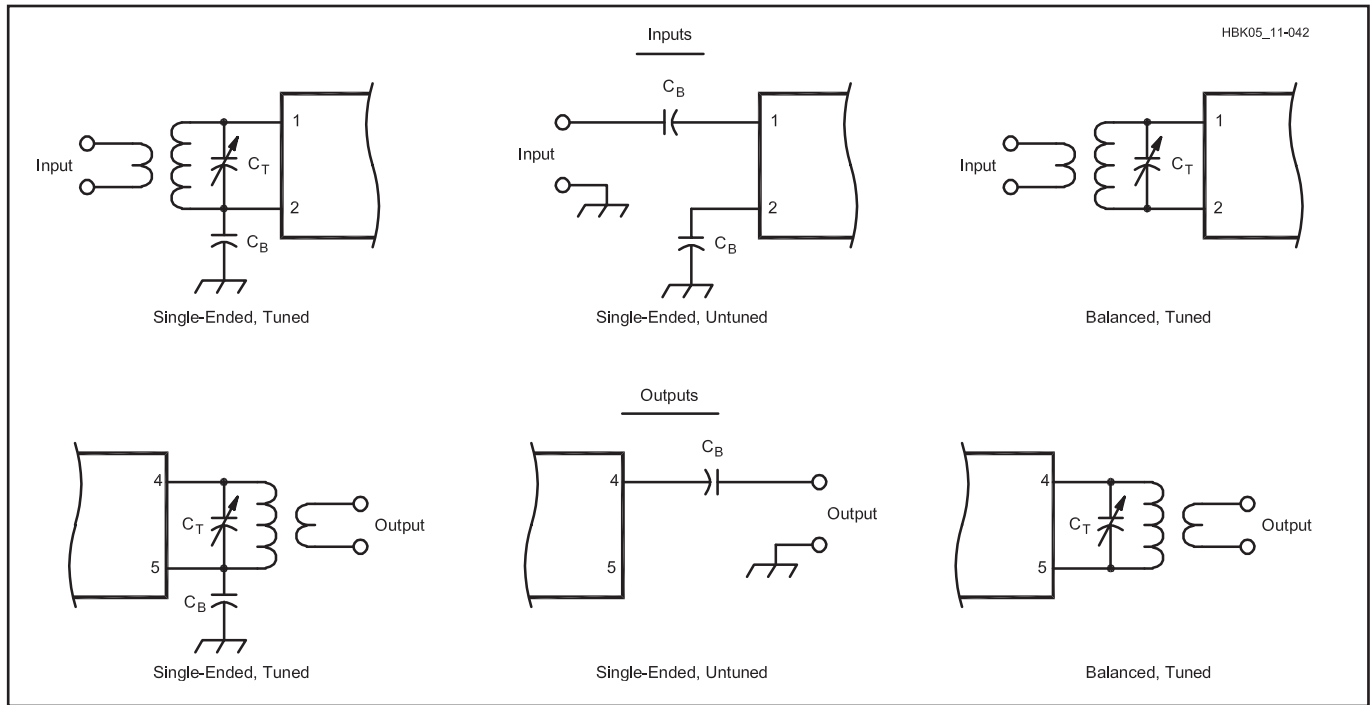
HBK05_11-042

Inputs

Input
$C_T$
1
2
$C_B$
Single-Ended, Tuned

$C_B$
Input
1
2
$C_B$
Single-Ended, Untuned

Input
$C_T$
1
2
Balanced, Tuned

Outputs

4
5
$C_T$
$C_B$
Output
Single-Ended, Tuned

$C_B$
4
5
Output
Single-Ended, Untuned

4
5
$C_T$
Output
Balanced, Tuned